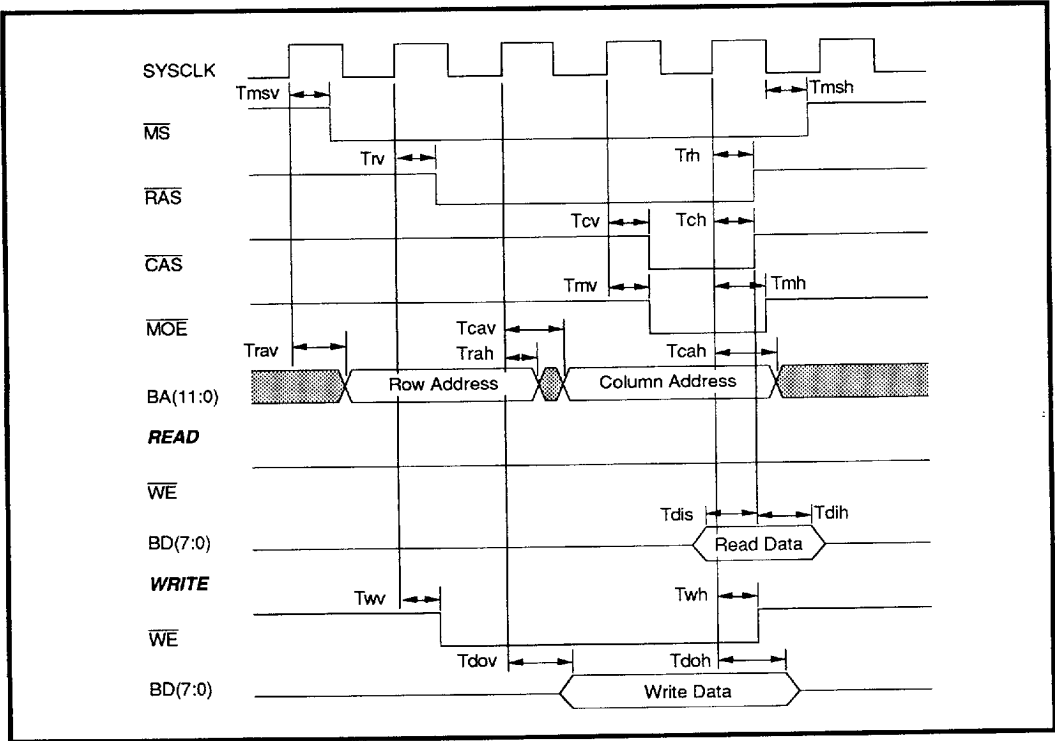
SYSCLK
Tmsv
Tmsh
$\overline{MS}$
Trv
Trh
$\overline{RAS}$
Tcv
Tch
$\overline{CAS}$
Tmv
Tmh
$\overline{MOE}$
Tcav
Trav
Trah
Tcah
BA(11:0)
Row Address
Column Address
READ
$\overline{WE}$
Tdis
Tdih
BD(7:0)
Read Data
WRITE
Twv
Twh
$\overline{WE}$
Tdov
Tdoh
BD(7:0)
Write Data